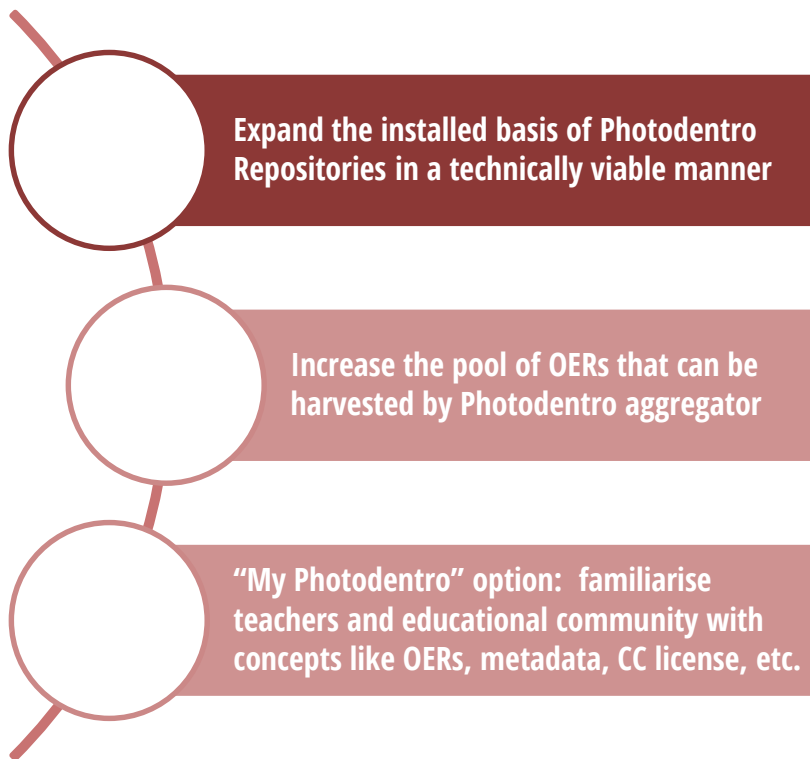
Expand the installed basis of Photodentro Repositories in a technically viable manner

Increase the pool of OERs that can be harvested by Photodentro aggregator

“My Photodentro” option: familiarise teachers and educational community with concepts like OERs, metadata, CC license, etc.